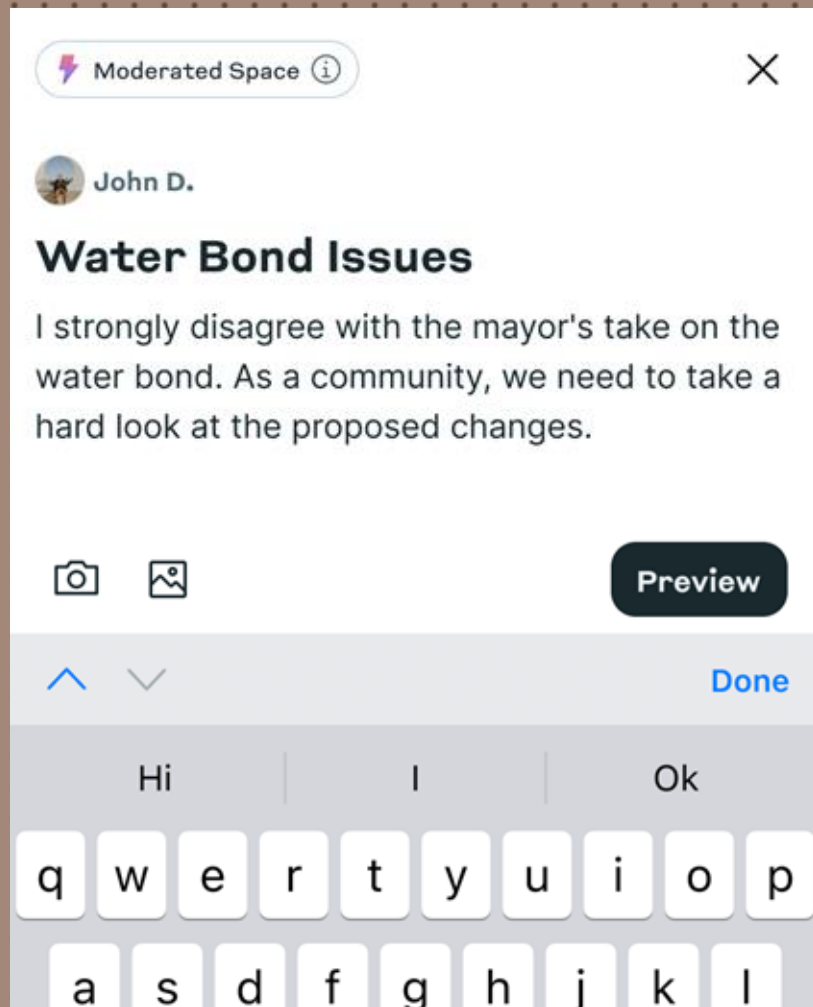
Moderated Space

John D.

Water Bond Issues

I strongly disagree with the mayor's take on the water bond. As a community, we need to take a hard look at the proposed changes.

Preview

Done

Hi I Ok

q w e r t y u i o p

a s d f g h j k l